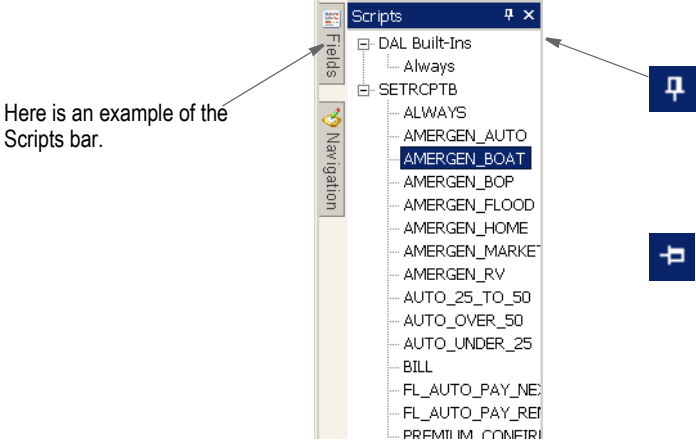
Here is an example of the Scripts bar.

Fields

Navigation

Scripts

DAL Built-Ins

Always

SETRCPTB

ALWAYS

AMERGEN_AUTO

AMERGEN_BOAT

AMERGEN_BOP

AMERGEN_FLOOD

AMERGEN_HOME

AMERGEN_MARKET

AMERGEN_RV

AUTO_25_TO_50

AUTO_OVER_50

AUTO_UNDER_25

BILL

FL_AUTO_PAY_NE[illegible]

FL_AUTO_PAY_RE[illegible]

PREMIUM_CONFIR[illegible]